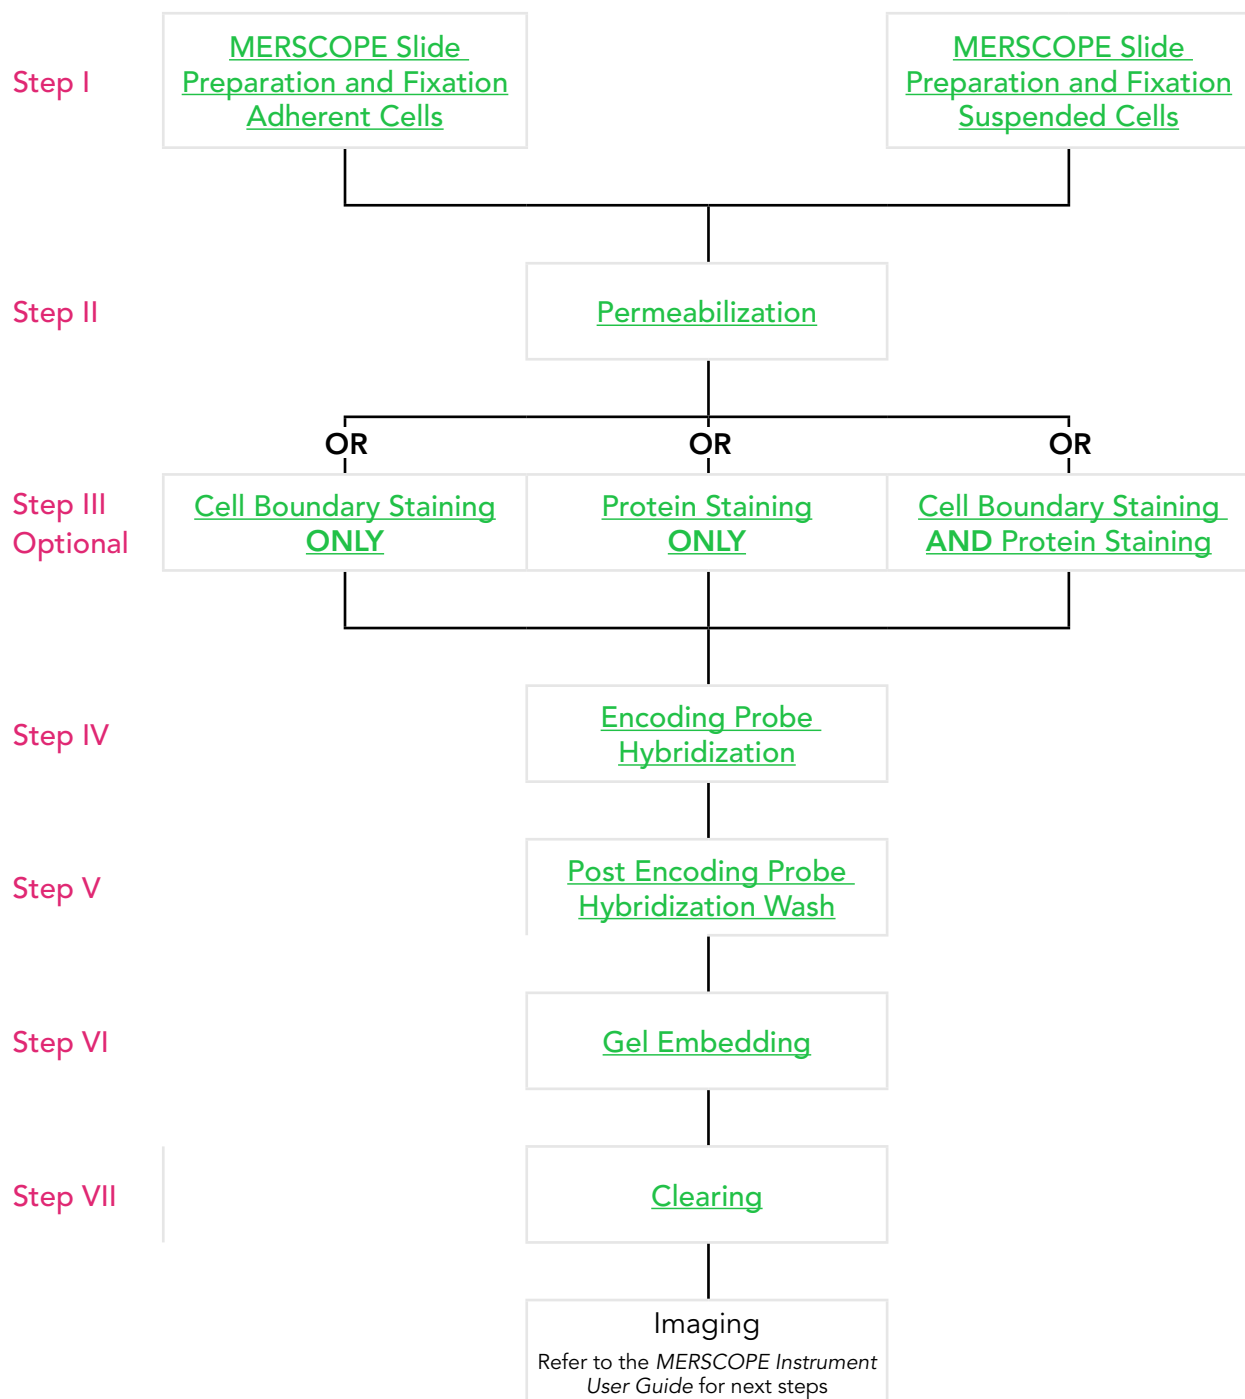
Step I

MERSCOPE Slide Preparation and Fixation Adherent Cells

MERSCOPE Slide Preparation and Fixation Suspended Cells

Step II

Permeabilization

OR

OR

OR

Step III Optional

Cell Boundary Staining ONLY

Protein Staining ONLY

Cell Boundary Staining AND Protein Staining

Step IV

Encoding Probe Hybridization

Step V

Post Encoding Probe Hybridization Wash

Step VI

Gel Embedding

Step VII

Clearing

Imaging

Refer to the MERSCOPE Instrument User Guide for next steps